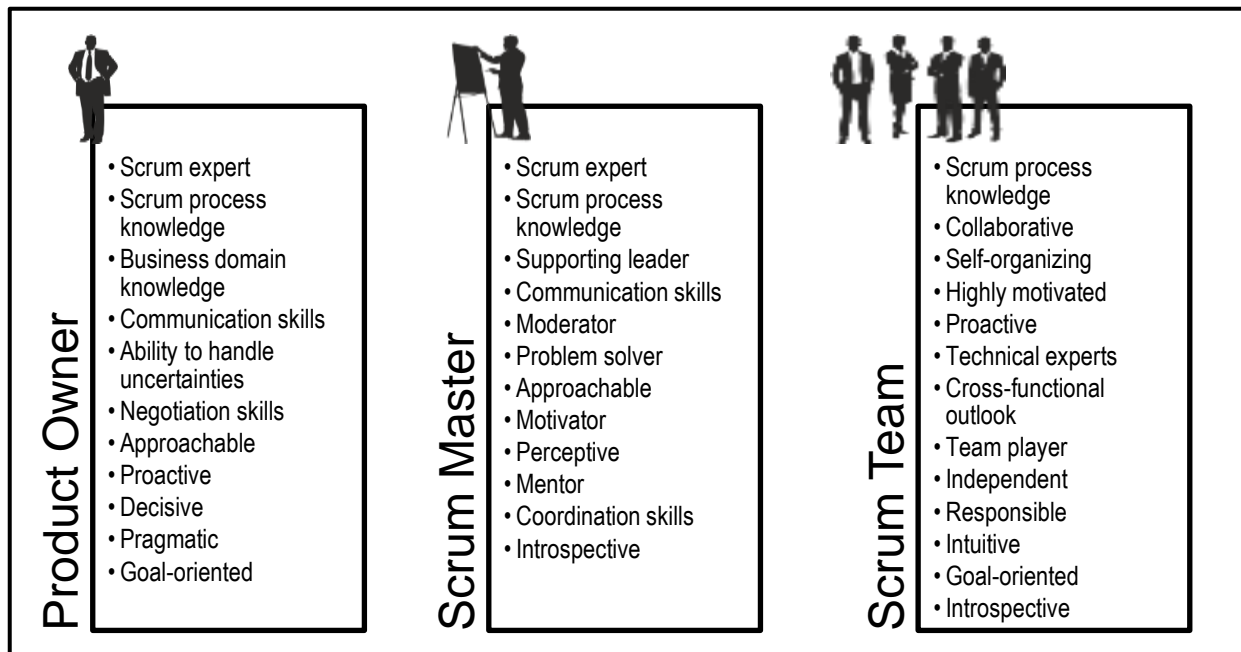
Product Owner

• Scrum expert
• Scrum process knowledge
• Business domain knowledge
• Communication skills
• Ability to handle uncertainties
• Negotiation skills
• Approachable
• Proactive
• Decisive
• Pragmatic
• Goal-oriented

Scrum Master

• Scrum expert
• Scrum process knowledge
• Supporting leader
• Communication skills
• Moderator
• Problem solver
• Approachable
• Motivator
• Perceptive
• Mentor
• Coordination skills
• Introspective

Scrum Team

• Scrum process knowledge
• Collaborative
• Self-organizing
• Highly motivated
• Proactive
• Technical experts
• Cross-functional outlook
• Team player
• Independent
• Responsible
• Intuitive
• Goal-oriented
• Introspective